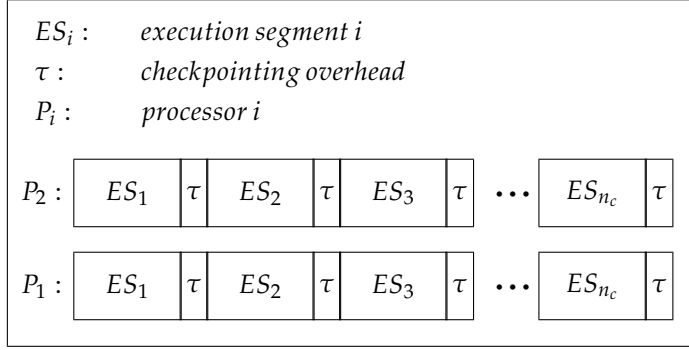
$ES_i$ : *execution segment i*
$\tau$ : *checkpointing overhead*
$P_i$ : *processor i*

$P_2$ : $ES_1$ $\tau$ $ES_2$ $\tau$ $ES_3$ $\tau$ $\cdots$ $ES_{n_c}$ $\tau$

$P_1$ : $ES_1$ $\tau$ $ES_2$ $\tau$ $ES_3$ $\tau$ $\cdots$ $ES_{n_c}$ $\tau$